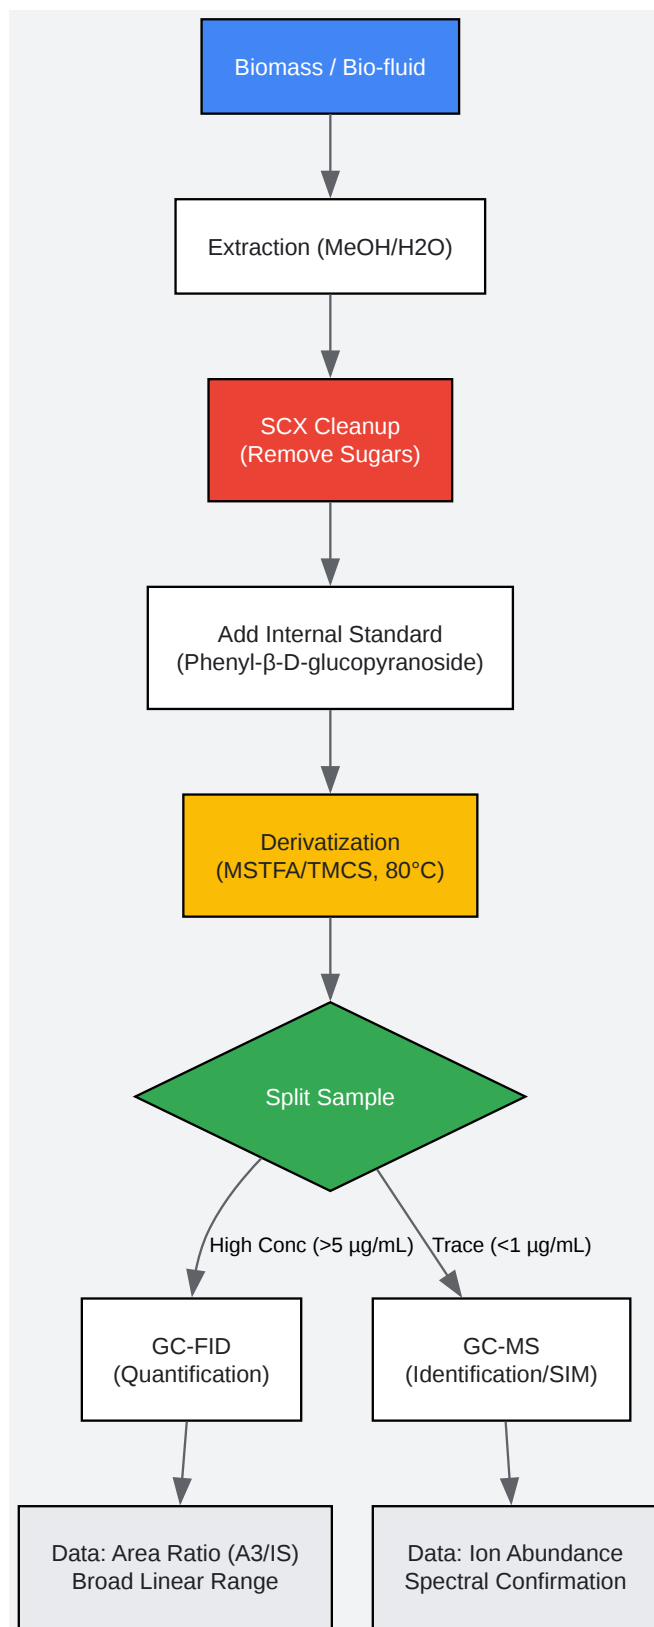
Biomass / Bio-fluid

Extraction (MeOH/H2O)

SCX Cleanup
(Remove Sugars)

Add Internal Standard
(Phenyl-β-D-glucopyranoside)

Derivatization
(MSTFA/TMCS, 80°C)

Split Sample

High Conc (>5 µg/mL)

Trace (<1 µg/mL)

GC-FID
(Quantification)

GC-MS
(Identification/SIM)

Data: Area Ratio (A3/IS)
Broad Linear Range

Data: Ion Abundance
Spectral Confirmation